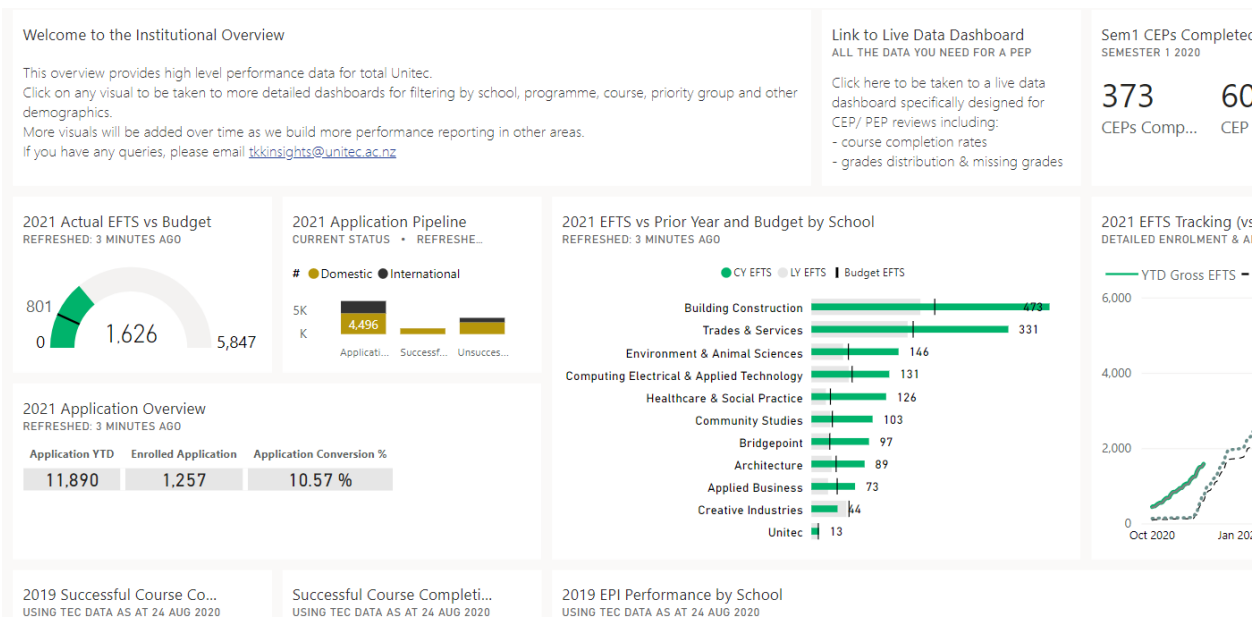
Welcome to the Institutional Overview

This overview provides high level performance data for total Unitec.
Click on any visual to be taken to more detailed dashboards for filtering by school, programme, course, priority group and other demographics.
More visuals will be added over time as we build more performance reporting in other areas.
If you have any queries, please email tkkinsights@unitec.ac.nz

Link to Live Data Dashboard
ALL THE DATA YOU NEED FOR A PEP

Click here to be taken to a live data dashboard specifically designed for CEP/ PEP reviews including:
- course completion rates
- grades distribution & missing grades

Sem1 CEPs Completed
SEMESTER 1 2020

373
CEPs Comp...

60
CEP

2021 Actual EFTS vs Budget
REFRESHED: 3 MINUTES AGO

801
0
1,626
5,847

2021 Application Pipeline
CURRENT STATUS • REFRESHE...

# Domestic International

5K
K
4,496
Applicati... Successf... Unsucces...

2021 EFTS vs Prior Year and Budget by School
REFRESHED: 3 MINUTES AGO

CY EFTS LY EFTS Budget EFTS

Building Construction 473
Trades & Services 331
Environment & Animal Sciences 146
Computing Electrical & Applied Technology 131
Healthcare & Social Practice 126
Community Studies 103
Bridgepoint 97
Architecture 89
Applied Business 73
Creative Industries 44
Unitec 13

2021 EFTS Tracking (vs
DETAILED ENROLMENT & A

YTD Gross EFTS
6,000
4,000
2,000
0
Oct 2020
Jan 202

2021 Application Overview
REFRESHED: 3 MINUTES AGO

| Application YTD | Enrolled Application | Application Conversion % |
|---|---|---|
| 11,890 | 1,257 | 10.57 % |

2019 Successful Course Co...
USING TEC DATA AS AT 24 AUG 2020

Successful Course Completi...
USING TEC DATA AS AT 24 AUG 2020

2019 EPI Performance by School
USING TEC DATA AS AT 24 AUG 2020